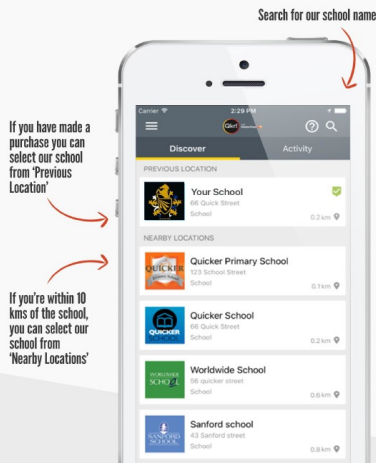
Search for our school name

If you have made a purchase you can select our school from 'Previous Location'

If you're within 10 kms of the school, you can select our school from 'Nearby Locations'

Carrier
2:29 PM
Discover
Activity
PREVIOUS LOCATION
Your School
66 Quick Street
School
0.2 km
NEARBY LOCATIONS
QUICKER
Quicker Primary School
123 School Street
School
0.1 km
QUICKER SCHOOL
Quicker School
66 Quick Street
School
0.2 km
WORLDWIDE SCHOOL
Worldwide School
56 quicker street
School
0.6 km
SANFORD SCHOOL
Sanford school
43 Sanford street
School
0.8 km